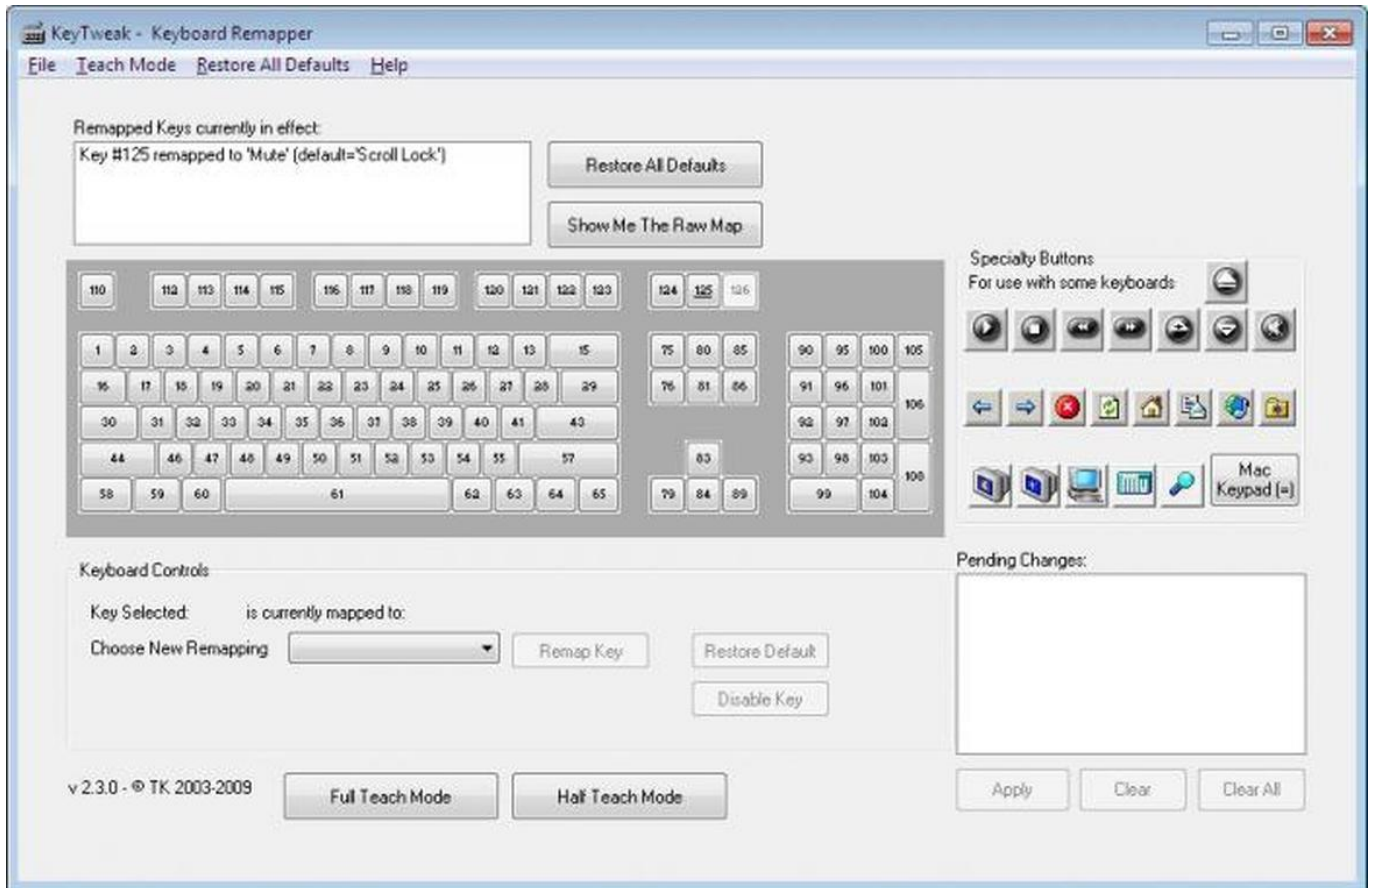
KeyTweak - Keyboard Remapper

File Teach Mode Restore All Defaults Help

Remapped Keys currently in effect:

Key #125 remapped to 'Mute' (default='Scroll Lock')

Restore All Defaults

Show Me The Raw Map

110 112 113 114 115 116 117 118 119 120 121 122 123 124 125 126

1 2 3 4 5 6 7 8 9 10 11 12 13 15 75 80 85 90 95 100 105

16 17 18 19 20 21 22 23 24 25 26 27 28 29 76 81 86 91 96 101 106

30 31 32 33 34 35 36 37 38 39 40 41 43 92 97 102

44 46 47 48 49 50 51 52 53 54 55 57 83 93 98 103 108

58 59 60 61 62 63 64 65 79 84 89 99 104

Specialty Buttons
For use with some keyboards

Mac Keypad (=)

Keyboard Controls

Key Selected: is currently mapped to:

Choose New Remapping

Remap Key

Restore Default

Disable Key

Pending Changes:

v 2.3.0 - © TK 2003-2009

Full Teach Mode

Half Teach Mode

Apply

Clear

Clear All